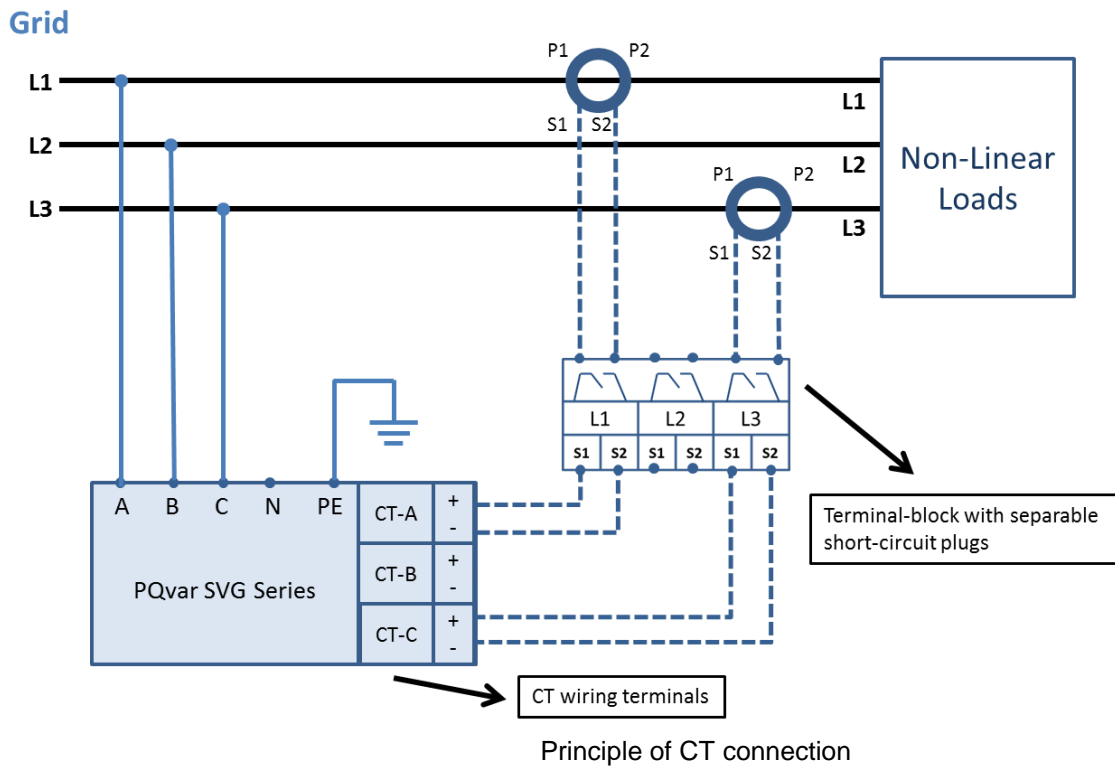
Grid

L1
L2
L3

P1 P2
S1 S2

P1 P2
S1 S2

L1
L2
L3

Non-Linear Loads

L1 L2 L3
S1 S2 S1 S2 S1 S2

A B C N PE

CT-A + -
CT-B + -
CT-C + -

PQvar SVG Series

Terminal-block with separable short-circuit plugs

CT wiring terminals

Principle of CT connection